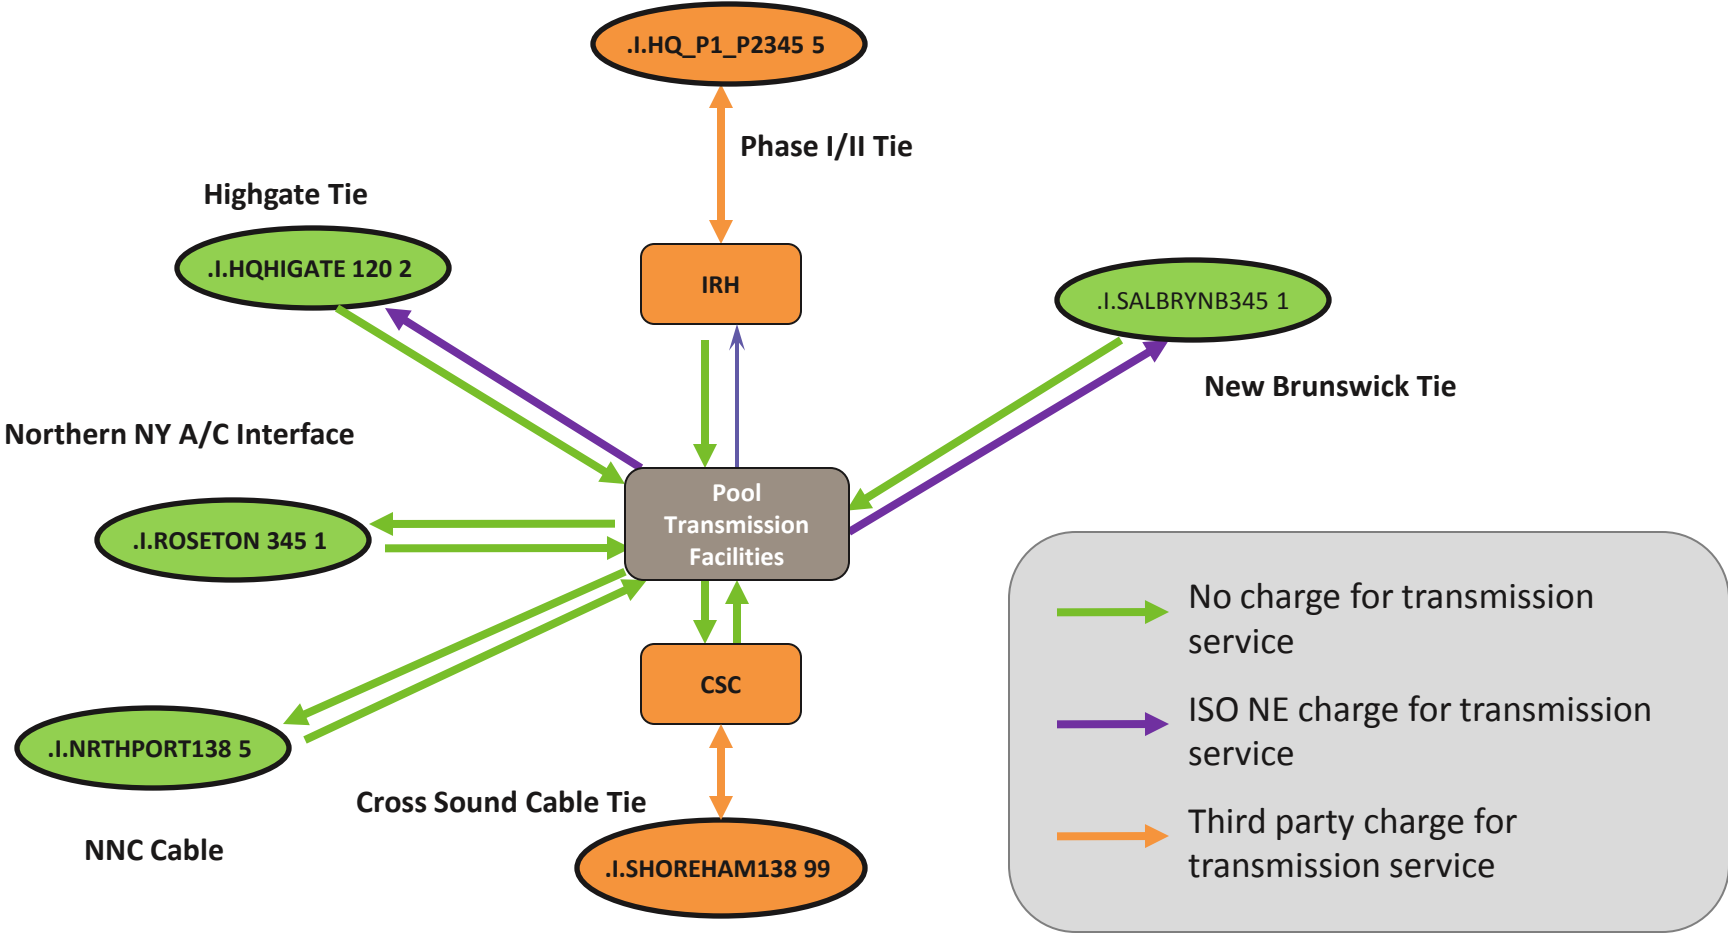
.I.HQ_P1_P2345 5

Phase I/II Tie

Highgate Tie

.I.HQHIGATE 120 2

IRH

.I.SALBRYNB345 1

New Brunswick Tie

Northern NY A/C Interface

Pool Transmission Facilities

.I.ROSETON 345 1

CSC

.I.NRTHPORT138 5

Cross Sound Cable Tie

NNC Cable

.I.SHOREHAM138 99

No charge for transmission service

ISO NE charge for transmission service

Third party charge for transmission service